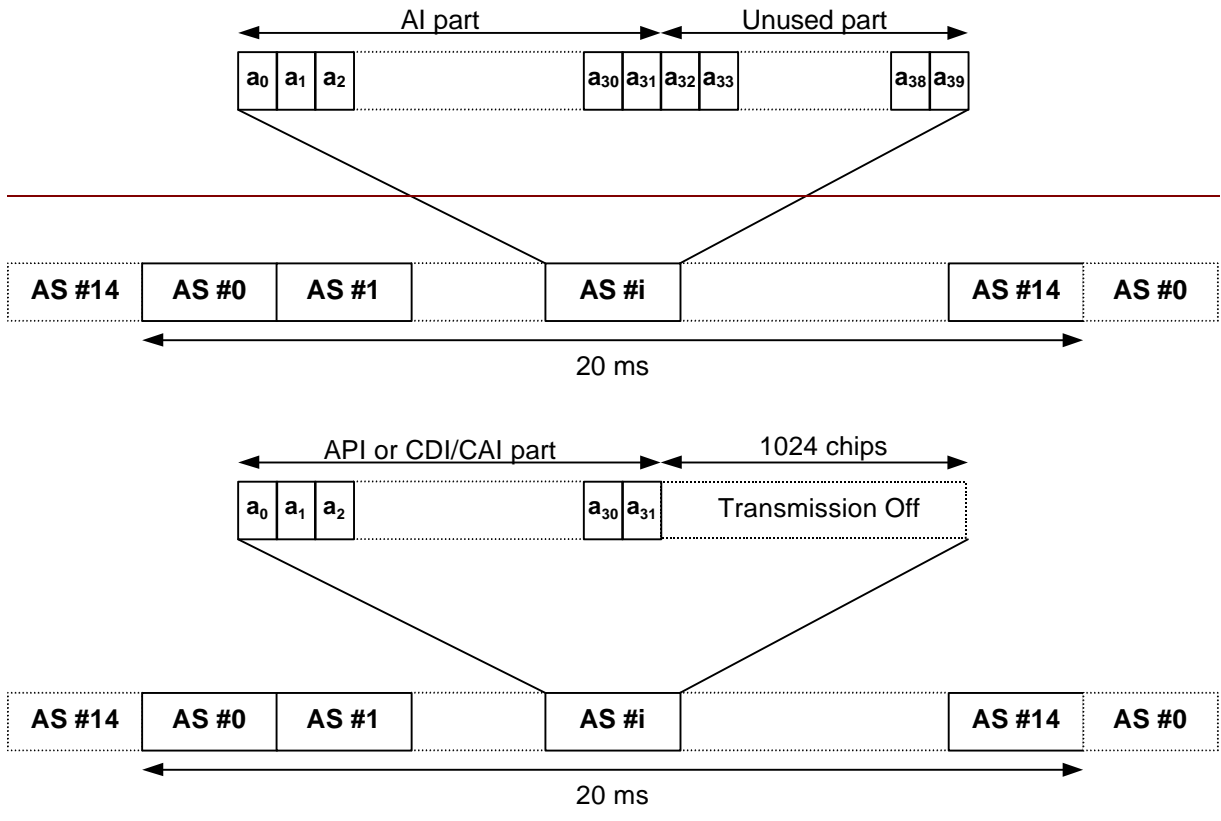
AI part

Unused part

$a_0$ $a_1$ $a_2$ $a_{30}$ $a_{31}$ $a_{32}$ $a_{33}$ $a_{38}$ $a_{39}$

AS #14 AS #0 AS #1 AS #i AS #14 AS #0

20 ms

API or CDI/CAI part

1024 chips

$a_0$ $a_1$ $a_2$ $a_{30}$ $a_{31}$ Transmission Off

AS #14 AS #0 AS #1 AS #i AS #14 AS #0

20 ms